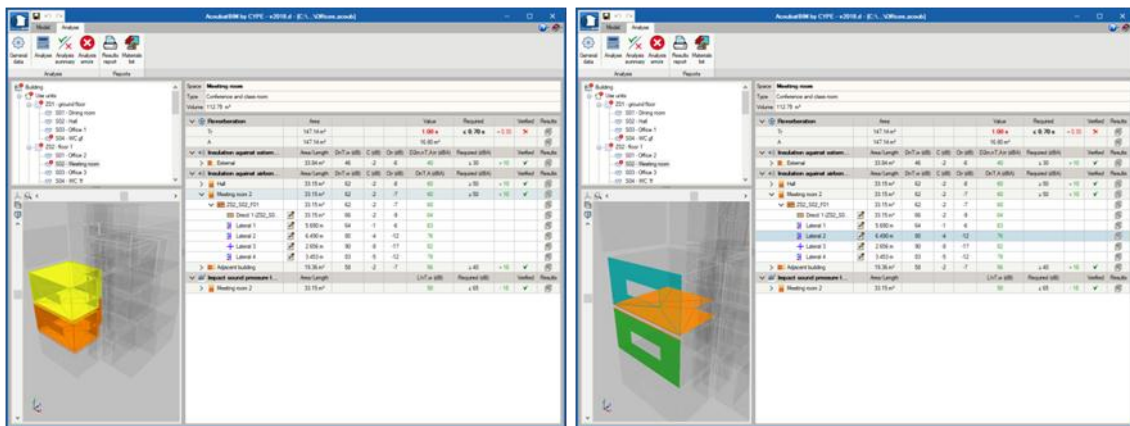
AcousticBIM by CYPE - v2018.d - [C:\...\Offices.acoubi]

Model Analyse

General data Analyse Analysis summary Analysis errors Results report Materials list

Analysis Reports

Building
Use units
Z01 - ground floor
S01 - Dining room
S02 - Hall
S03 - Office 1
S04 - WC gf
Z02 - floor 1
S01 - Office 2
S02 - Meeting room
S03 - Office 3
S04 - WC ff

Space Meeting room
Type Conference and class room
Volume 112.78 m³

| | Area | | | | | Value | Required | | Verified | Results |
|---|---|---|---|---|---|---|---|---|---|---|
| Reverberation | | | | | | | | | | |
| Tr | 147.54 m² | | | | | 1.00 s | ≤ 0.70 s | +0.30 | ✗ | |
| A | 147.54 m² | | | | | 16.80 m² | | | | |
| Insulation against airborne... | Area/Length | DnT,w (dB) | C (dB) | Ctr (dB) | D2m,nT,Atr (dBA) | Required (dBA) | | | Verified | Results |
| External | 33.84 m² | 46 | -2 | -6 | 40 | ≥ 30 | +10 | | ✔ | |
| Insulation against airborne... | Area/Length | DnT,w (dB) | C (dB) | Ctr (dB) | DnT,A (dBA) | Required (dBA) | | | Verified | Results |
| Hall | 33.15 m² | 62 | -2 | -8 | 60 | ≥ 50 | +10 | | ✔ | |
| Meeting room 2 | 33.15 m² | 62 | -2 | -7 | 60 | ≥ 50 | +10 | | ✔ | |
| Z02_S02_F01 | 33.15 m² | 62 | -2 | -7 | 60 | | | | | |
| Direct 1 (Z02_S0... | 33.15 m² | 66 | -2 | -8 | 64 | | | | | |
| Lateral 1 | 5.690 m | 64 | -1 | -6 | 63 | | | | | |
| Lateral 2 | 6.490 m | 80 | -4 | -12 | 76 | | | | | |
| Lateral 3 | 2.656 m | 80 | -8 | -17 | 82 | | | | | |
| Lateral 4 | 3.453 m | 83 | -5 | -12 | 78 | | | | | |
| Adjacent building | 19.36 m² | 58 | -2 | -7 | 56 | ≥ 40 | +16 | | ✔ | |
| Impact sound pressure l... | Area/Length | | | | L'nT,w (dB) | Required (dB) | | | Verified | Results |
| Meeting room 2 | 33.15 m² | | | | 50 | ≤ 65 | -15 | | ✔ | |